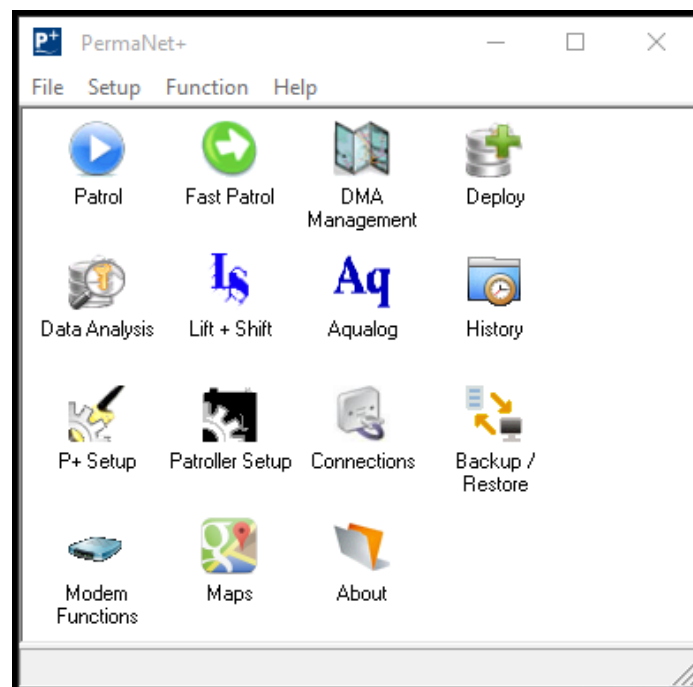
P+ PermaNet+

File Setup Function Help

Patrol

Fast Patrol

DMA Management

Deploy

Data Analysis

Ls Lift + Shift

Aq Aqualog

History

P+ Setup

Patroller Setup

Connections

Backup / Restore

Modem Functions

Maps

About